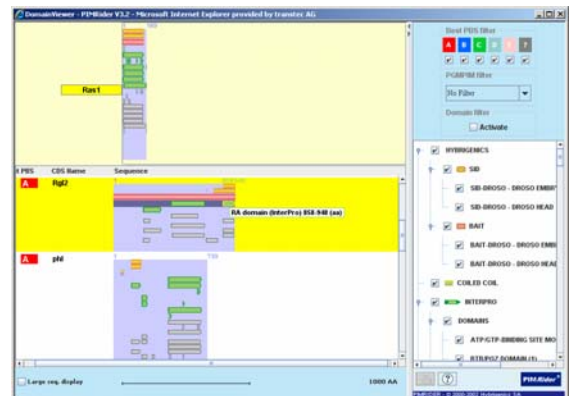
DomainViewer - PIMRider V3.2 - Microsoft Internet Explorer provided by transtec AG

Ras1

# PBS | CDS Name | Sequence

A Rgl2

RA domain (InterPro) 858-948 (aa)

A phl

Large seq. display

1000 AA

Best PBS filter

A B C D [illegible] ?

PGMPIM filter

No Filter

Domain filter

Activate

HYBRIGENICS

SID

SID-DROSO - DROSO EMBRY

SID-DROSO - DROSO HEAD

BAIT

BAIT-DROSO - DROSO EMBR

BAIT-DROSO - DROSO HEAD

COILED COIL

INTERPRO

DOMAINS

ATP/GTP-BINDING SITE MO

RTR/POZ DOMAIN (1)

PIMRider

PIMRIDER - © 2000-2007 Hybrigenics SA